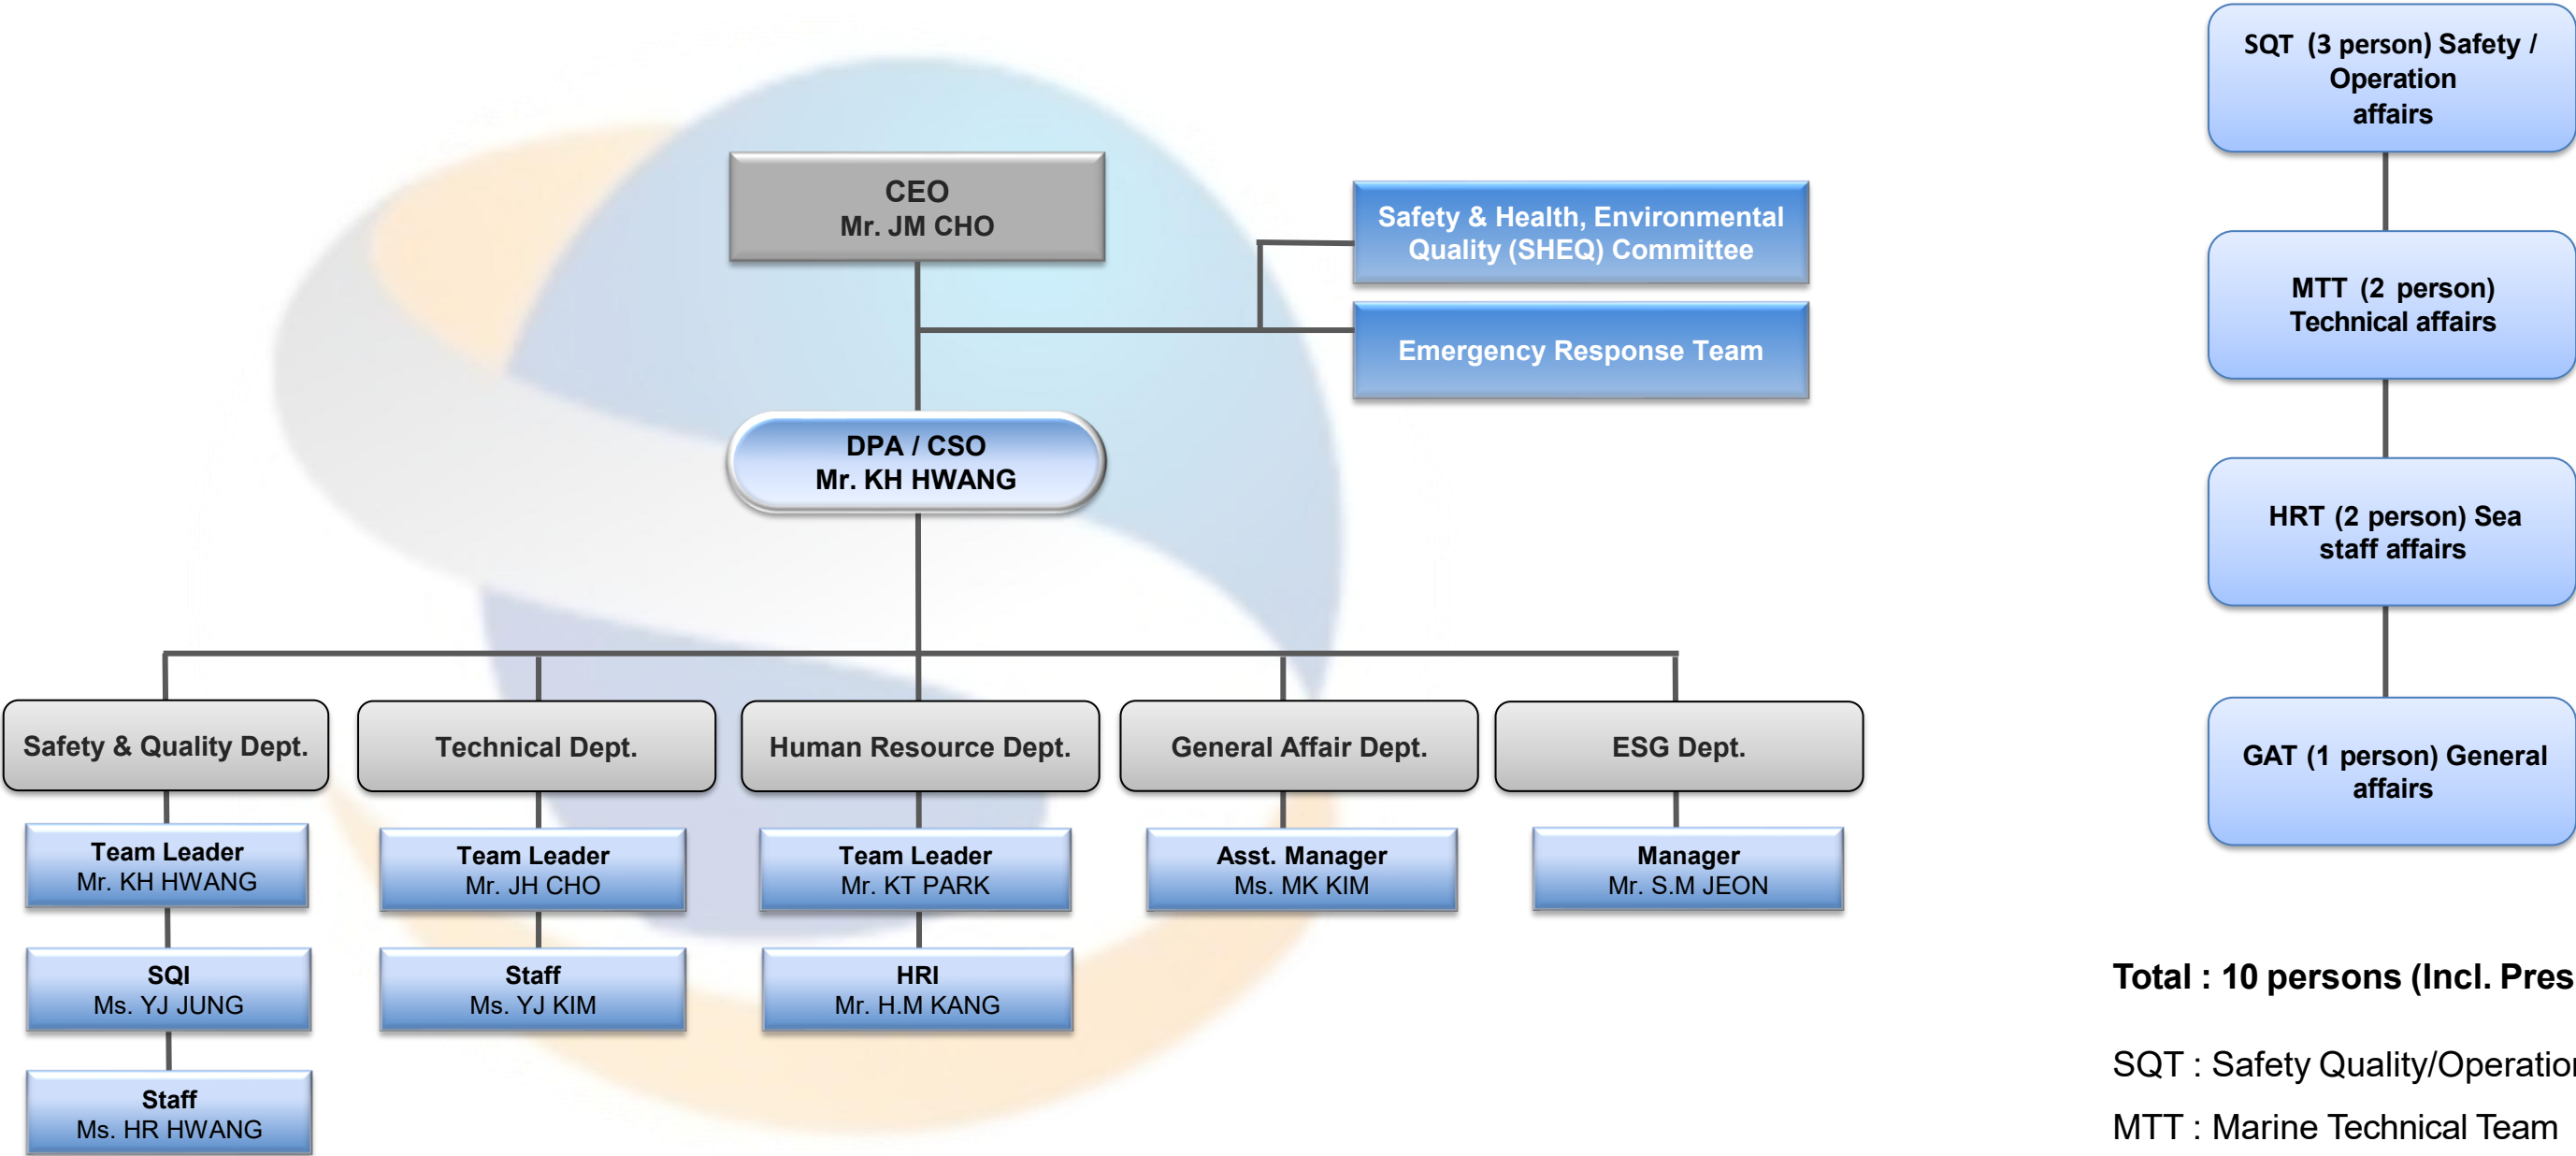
CEO
Mr. JM CHO

Safety & Health, Environmental Quality (SHEQ) Committee

Emergency Response Team

DPA / CSO
Mr. KH HWANG

Safety & Quality Dept.

Team Leader
Mr. KH HWANG

SQI
Ms. YJ JUNG

Staff
Ms. HR HWANG

Technical Dept.

Team Leader
Mr. JH CHO

Staff
Ms. YJ KIM

Human Resource Dept.

Team Leader
Mr. KT PARK

HRI
Mr. H.M KANG

General Affair Dept.

Asst. Manager
Ms. MK KIM

ESG Dept.

Manager
Mr. S.M JEON

SQT (3 person) Safety / Operation affairs

MTT (2 person) Technical affairs

HRT (2 person) Sea staff affairs

GAT (1 person) General affairs

Total : 10 persons (Incl. Pres

SQT : Safety Quality/Operatio

MTT : Marine Technical Team